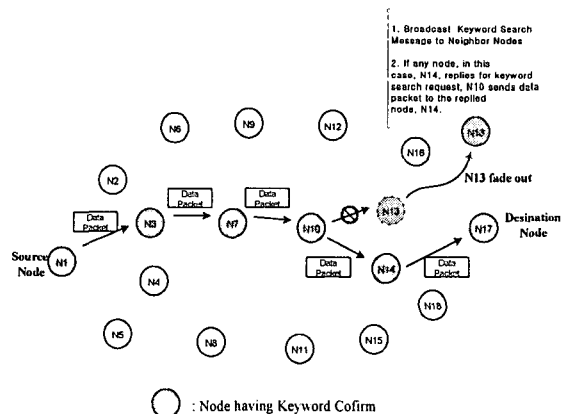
1. Broadcast Keyword Search Message to Neighbor Nodes

2. If any node, in this case, N14, replies for keyword search request, N10 sends data packet to the replied nods, N14.

N6
N9
N12
N16
N13
N2
N13 fade out
Data Packet
Data Packet
Data Packet
N3
N7
N10
N13
Desination Node
Source Node
N1
Data Packet
N14
Data Packet
N17
N4
N18
N5
N8
N11
N15

: Node having Keyword Cofirm